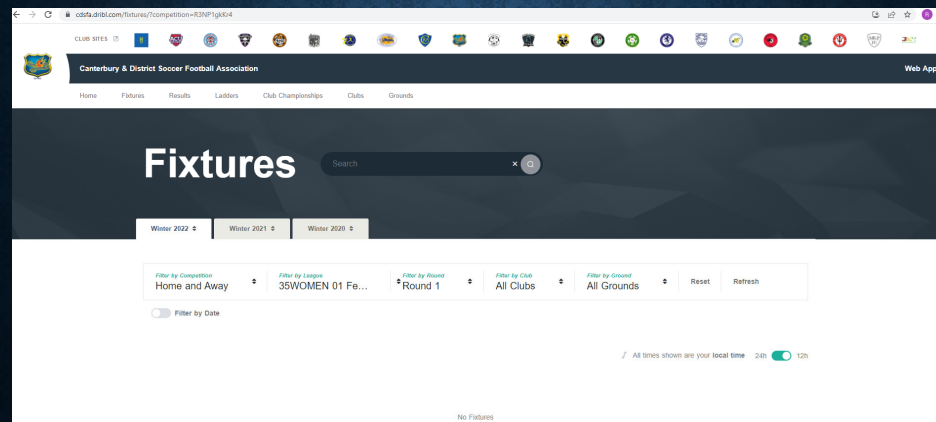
cdsfa.dribl.com/fixtures/?competition=R3NP1gkKr4

CLUB SITES

Canterbury & District Soccer Football Association

Web App

Home Fixtures Results Ladders Club Championships Clubs Grounds

Fixtures

Search

Winter 2022
Winter 2021
Winter 2020

Filter by Competition
Home and Away

Filter by League
35WOMEN 01 Fe...

Filter by Round
Round 1

Filter by Club
All Clubs

Filter by Ground
All Grounds

Reset

Refresh

Filter by Date

All times shown are your local time 24h 12h

No Fixtures